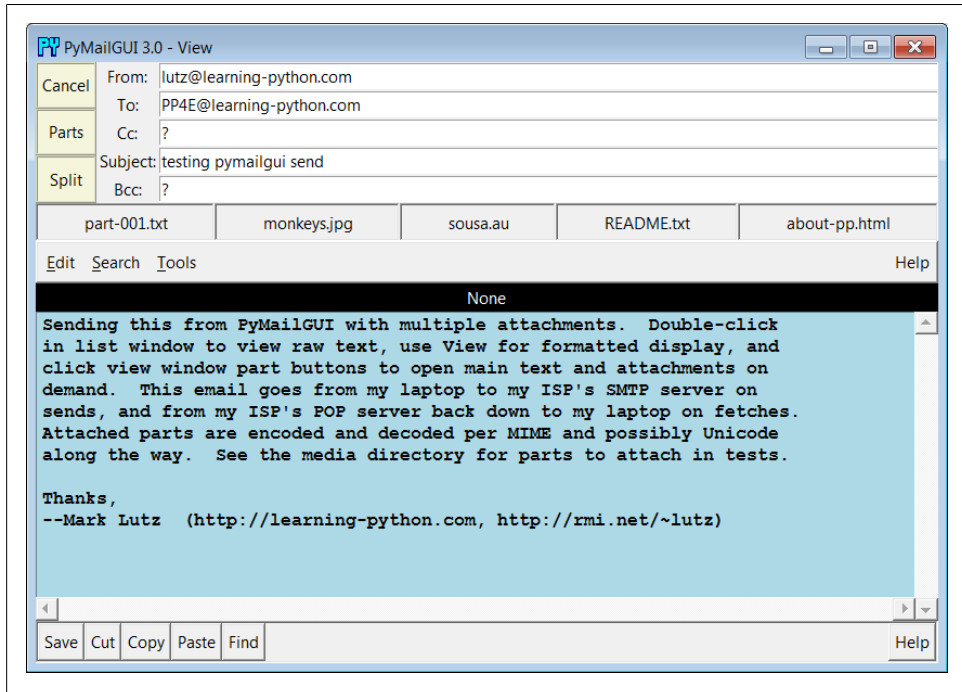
PyMailGUI 3.0 - View

Cancel
Parts
Split

From: lutz@learning-python.com
To: PP4E@learning-python.com
Cc: ?
Subject: testing pymailgui send
Bcc: ?

| part-001.txt | monkeys.jpg | sousa.au | README.txt | about-pp.html |
|---|---|---|---|---|

Edit Search Tools Help

None

Sending this from PyMailGUI with multiple attachments. Double-click in list window to view raw text, use View for formatted display, and click view window part buttons to open main text and attachments on demand. This email goes from my laptop to my ISP's SMTP server on sends, and from my ISP's POP server back down to my laptop on fetches. Attached parts are encoded and decoded per MIME and possibly Unicode along the way. See the media directory for parts to attach in tests.

Thanks,
--Mark Lutz (http://learning-python.com, http://rmi.net/~lutz)

Save Cut Copy Paste Find Help